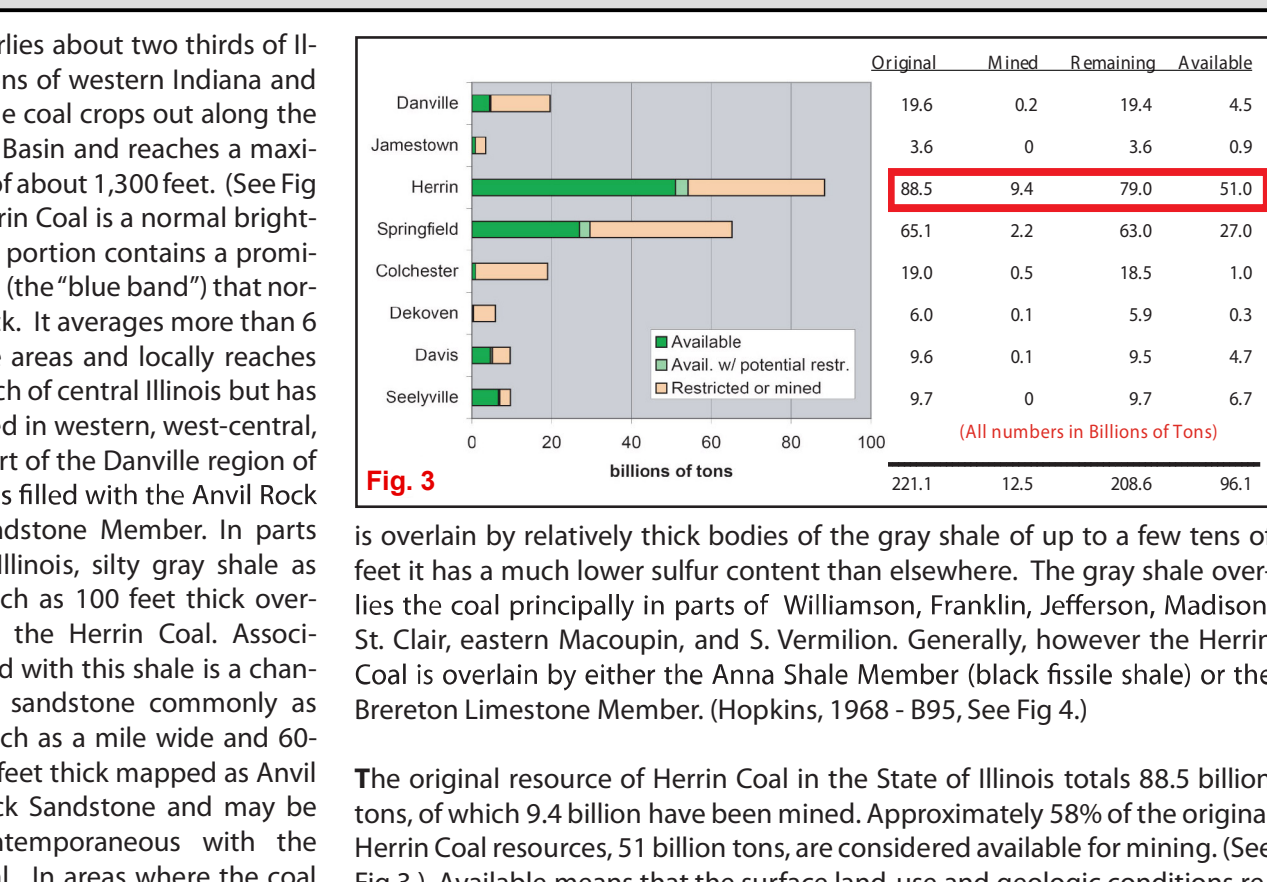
rlies about two thirds of Illins of western Indiana and e coal crops out along the Basin and reaches a maxiof about 1,300 feet. (See Fig rin Coal is a normal brightportion contains a promi(the "blue band") that nork. It averages more than 6 areas and locally reaches ch of central Illinois but has d in western, west-central, rt of the Danville region of s filled with the Anvil Rock dstone Member. In parts llinois, silty gray shale as ch as 100 feet thick overthe Herrin Coal. Associd with this shale is a chansandstone commonly as ch as a mile wide and 60feet thick mapped as Anvil ck Sandstone and may be ntemporaneous with the l. In areas where the coal

| | Original | Mined | Remaining | Available |
|---|---|---|---|---|
| Danville | 19.6 | 0.2 | 19.4 | 4.5 |
| Jamestown | 3.6 | 0 | 3.6 | 0.9 |
| Herrin | 88.5 | 9.4 | 79.0 | 51.0 |
| Springfield | 65.1 | 2.2 | 63.0 | 27.0 |
| Colchester | 19.0 | 0.5 | 18.5 | 1.0 |
| Dekoven | 6.0 | 0.1 | 5.9 | 0.3 |
| Davis | 9.6 | 0.1 | 9.5 | 4.7 |
| Seelyville | 9.7 | 0 | 9.7 | 6.7 |
| | 221.1 | 12.5 | 208.6 | 96.1 |

Available
Avail. w/ potential restr.
Restricted or mined
0 20 40 60 80 100
billions of tons
(All numbers in Billions of Tons)
Fig. 3

is overlain by relatively thick bodies of the gray shale of up to a few tens of feet it has a much lower sulfur content than elsewhere. The gray shale overlies the coal principally in parts of Williamson, Franklin, Jefferson, Madison St. Clair, eastern Macoupin, and S. Vermilion. Generally, however the Herrin Coal is overlain by either the Anna Shale Member (black fissile shale) or the Brereton Limestone Member. (Hopkins, 1968 - B95, See Fig 4.)

The original resource of Herrin Coal in the State of Illinois totals 88.5 billion tons, of which 9.4 billion have been mined. Approximately 58% of the origina Herrin Coal resources, 51 billion tons, are considered available for mining. (See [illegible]